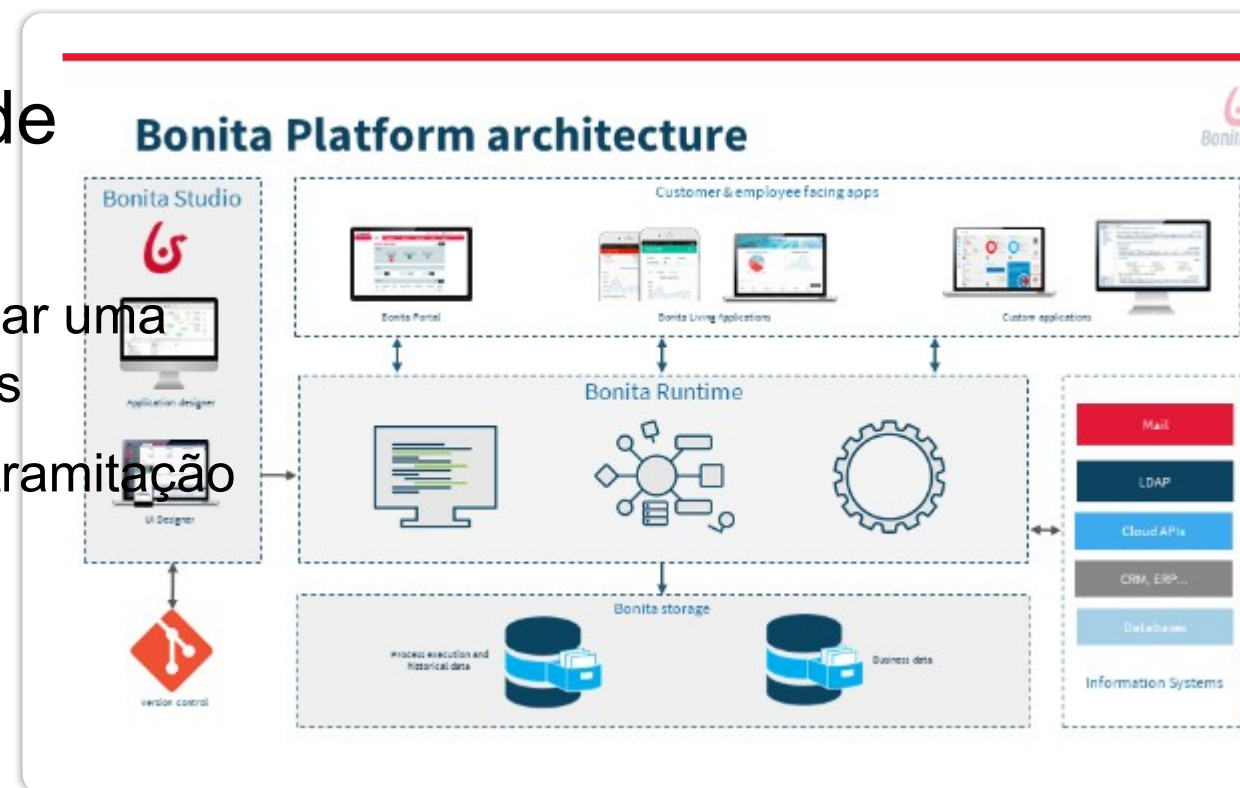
de

ar uma
s

ramitação

Bonita Platform architecture

Bonit

Bonita Studio

Application designer

UI Designer

version control

Customer & employee facing apps

Bonita Portal

Bonita Living Applications

Custom applications

Bonita Runtime

Bonita storage

Process execution and historical data

Business data

Mail

LDAP

Cloud APIs

CRM, ERP...

Databases

Information Systems